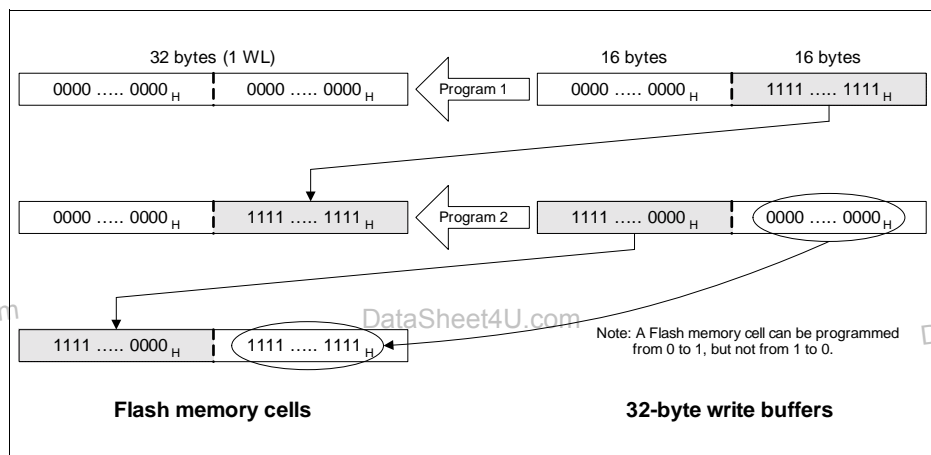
32 bytes (1 WL)

16 bytes

16 bytes

0000 ….. 0000 $_H$

0000 ….. 0000 $_H$

Program 1

0000 ….. 0000 $_H$

1111 ….. 1111 $_H$

0000 ….. 0000 $_H$

1111 ….. 1111 $_H$

Program 2

1111 ….. 0000 $_H$

0000 ….. 0000 $_H$

m

DataSheet4U.com

1111 ….. 0000 $_H$

1111 ….. 1111 $_H$

Note: A Flash memory cell can be programmed from 0 to 1, but not from 1 to 0.

D

Flash memory cells

32-byte write buffers